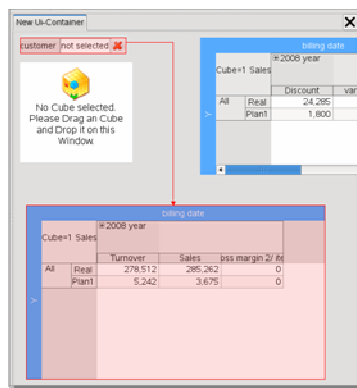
New Ui-Container

customer | not selected

No Cube selected. Please Drag an Cube and Drop it on this Window.

billing date

| Cube=1 Sales | | ⊞2008 year | |
|---|---|---|---|
| | | Discount | var |
| All | Real | 24,285 | |
| | Plan1 | 1,800 | |

billing date

| Cube=1 Sales | | ⊞2008 year | | |
|---|---|---|---|---|
| | | Turnover | Sales | oss margin 2/ fix |
| All | Real | 278,512 | 285,262 | 0 |
| | Plan1 | 5,242 | 3,675 | 0 |